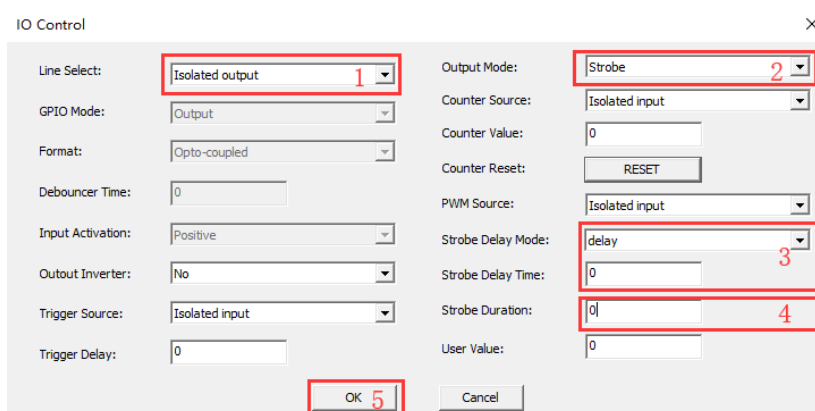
IO Control

×

Line Select: Isolated output 1

GPIO Mode: Output

Format: Opto-coupled

Debouncer Time: 0

Input Activation: Positive

Outout Inverter: No

Trigger Source: Isolated input

Trigger Delay: 0

Output Mode: Strobe 2

Counter Source: Isolated input

Counter Value: 0

Counter Reset: RESET

PWM Source: Isolated input

Strobe Delay Mode: delay 3

Strobe Delay Time: 0

Strobe Duration: 0 4

User Value: 0

OK 5

Cancel